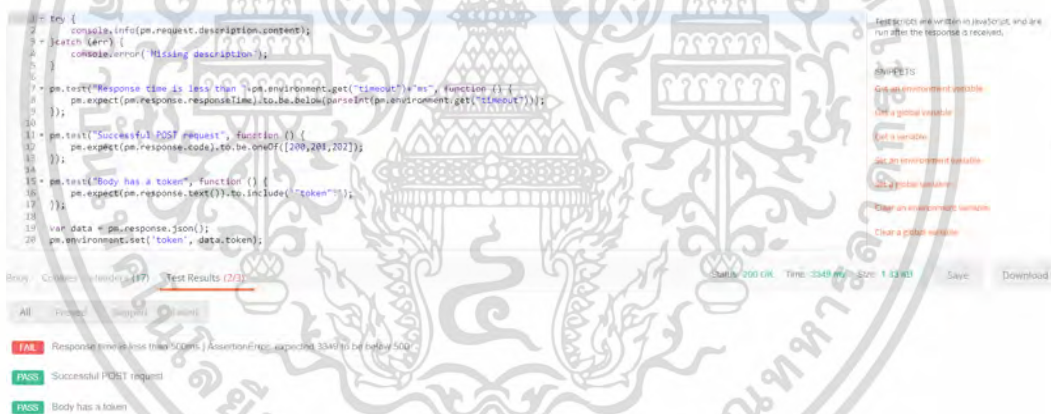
1 try {
2 console.info(pm.request.description.content);
3 }catch (err) {
4 console.error('Missing description');
5 }
6
7 pm.test("Response time is less than "+pm.environment.get("timeout")+"ms", function () {
8 pm.expect(pm.response.responseTime).to.be.below(parseInt(pm.environment.get("timeout")));
9 });
10
11 pm.test("Successful POST request", function () {
12 pm.expect(pm.response.code).to.be.oneOf([200,201,202]);
13 });
14
15 pm.test("Body has a token", function () {
16 pm.expect(pm.response.text()).to.include('"token"');
17 });
18
19 var data = pm.response.json();
20 pm.environment.set('token', data.token);

Test scripts are written in JavaScript, and are run after the response is received.

SNIPPETS

Get an environment variable

Get a global variable

Get a variable

Set an environment variable

Set a global variable

Clear an environment variable

Clear a global variable

Body Cookies Headers (17) Test Results (2/3)

Status: 200 OK Time: 3349 ms Size: 1.13 KB Save Download

All Passed Skipped Failed

FAIL Response time is less than 500ms | AssertionError: expected 3349 to be below 500

PASS Successful POST request

PASS Body has a token